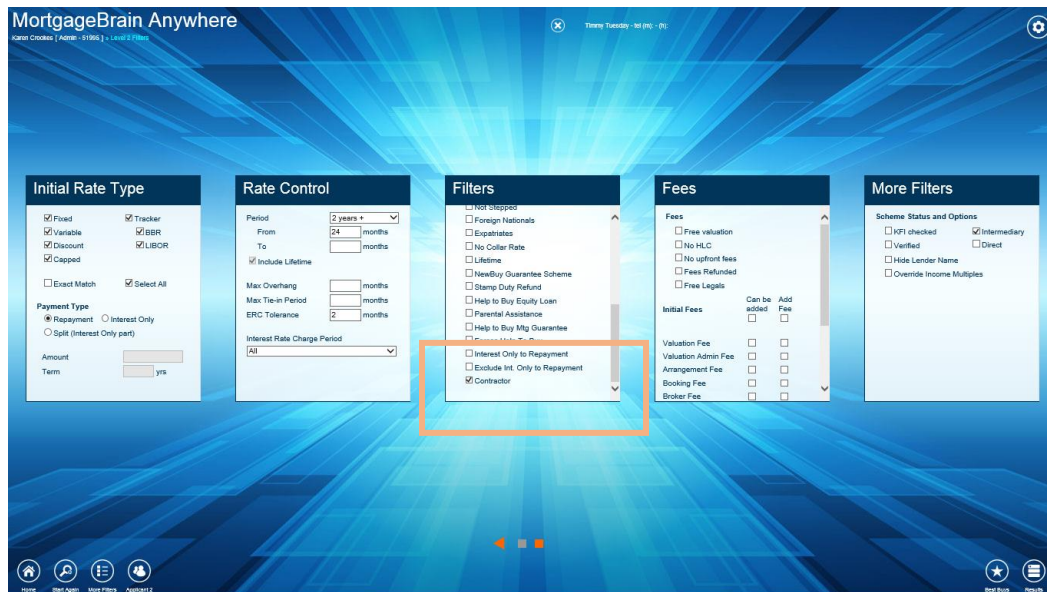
MortgageBrain Anywhere
Karen Crookes [ Admin - 51995 ] » Level 2 Filters

Timmy Tuesday - tel (m): - (h):

Initial Rate Type

☑ Fixed ☑ Tracker
☑ Variable ☑ BBR
☑ Discount ☑ LIBOR
☑ Capped

☐ Exact Match ☑ Select All

Payment Type
◉ Repayment ○ Interest Only
○ Split (Interest Only part)

Amount
Term yrs

Rate Control

Period 2 years +
From 24 months
To months
☑ Include Lifetime

Max Overhang months
Max Tie-in Period months
ERC Tolerance 2 months

Interest Rate Charge Period
All

Filters

☐ Not Stepped
☐ Foreign Nationals
☐ Expatriates
☐ No Collar Rate
☐ Lifetime
☐ NewBuy Guarantee Scheme
☐ Stamp Duty Refund
☐ Help to Buy Equity Loan
☐ Parental Assistance
☐ Help to Buy Mtg Guarantee
☐ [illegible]
☐ Interest Only to Repayment
☐ Exclude Int. Only to Repayment
☑ Contractor

Fees

Fees
☐ Free valuation
☐ No HLC
☐ No upfront fees
☐ Fees Refunded
☐ Free Legals

Initial Fees Can be added Add Fee

Valuation Fee
Valuation Admin Fee
Arrangement Fee
Booking Fee
Broker Fee

More Filters

Scheme Status and Options
☐ KFI checked ☑ Intermediary
☐ Verified ☐ Direct
☐ Hide Lender Name
☐ Override Income Multiples

Home Start Again More Filters Applicant 2

Best Buys Results